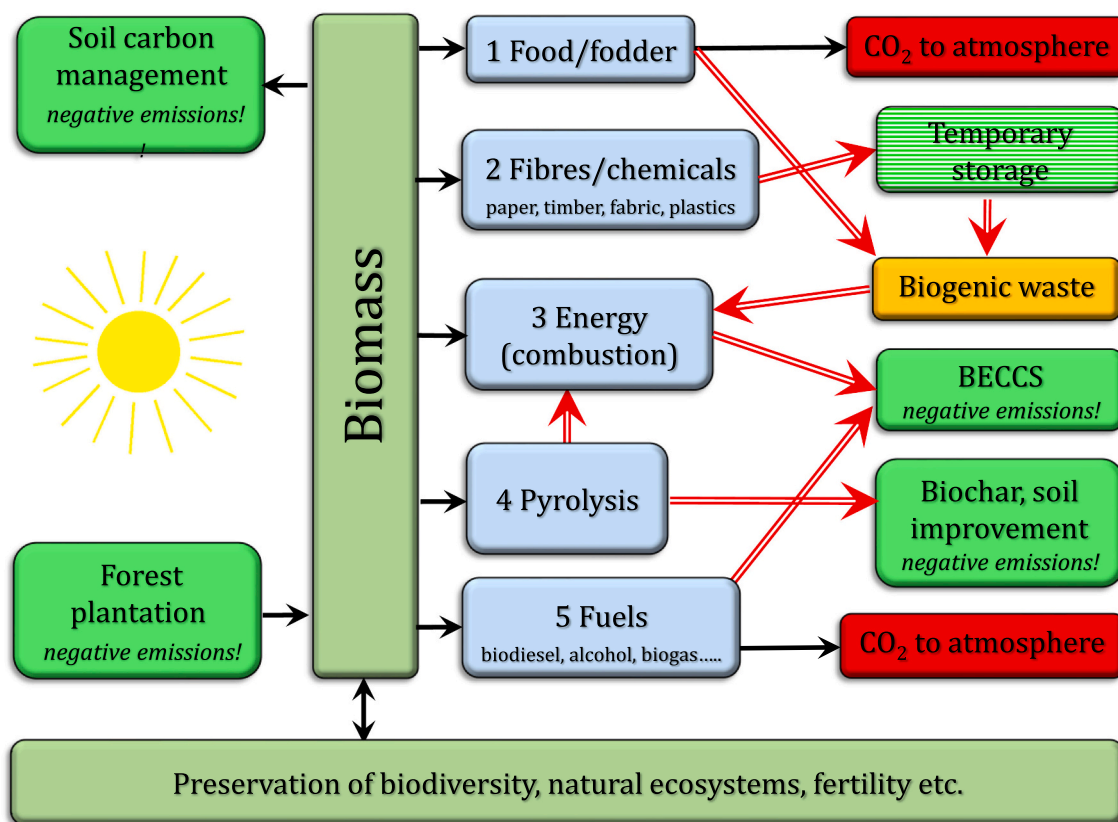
Soil carbon management
negative emissions!
!

Biomass

1 Food/fodder

$CO_2$ to atmosphere

2 Fibres/chemicals
paper, timber, fabric, plastics

Temporary storage

Biogenic waste

3 Energy (combustion)

BECCS
negative emissions!

4 Pyrolysis

Biochar, soil improvement
negative emissions!

Forest plantation
negative emissions!

5 Fuels
biodiesel, alcohol, biogas.....

$CO_2$ to atmosphere

Preservation of biodiversity, natural ecosystems, fertility etc.